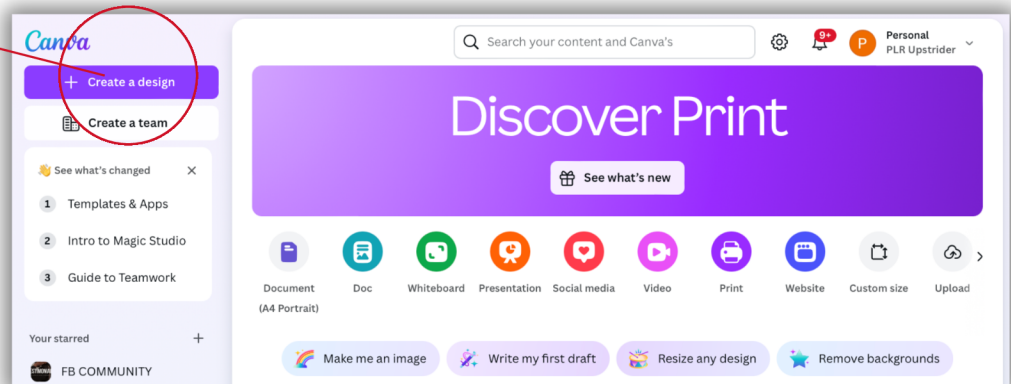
Canva

+ Create a design

Create a team

👋 See what's changed ×

1 Templates & Apps

2 Intro to Magic Studio

3 Guide to Teamwork

Your starred +

FB COMMUNITY

Search your content and Canva's

9+

P Personal PLR Upstrider

Discover Print

See what's new

Document (A4 Portrait)

Doc

Whiteboard

Presentation

Social media

Video

Print

Website

Custom size

Upload

Make me an image

Write my first draft

Resize any design

Remove backgrounds